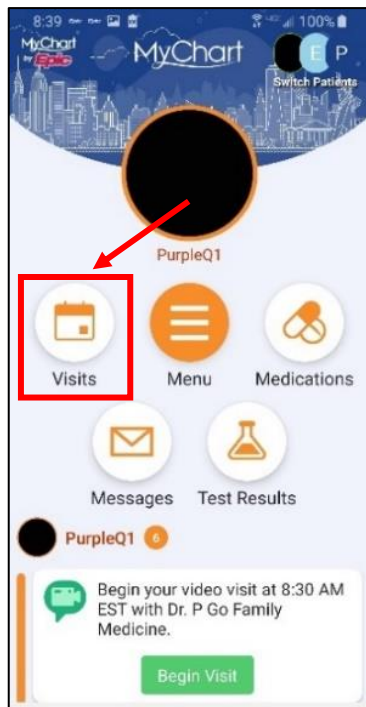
8:39 100%

MyChart by Epic

MyChart

E P

Switch Patients

PurpleQ1

Visits

Menu

Medications

Messages

Test Results

PurpleQ1 6

Begin your video visit at 8:30 AM EST with Dr. P Go Family Medicine.

Begin Visit